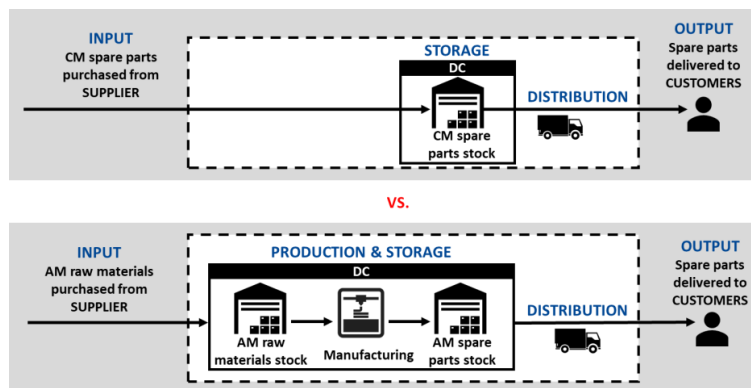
INPUT
CM spare parts purchased from SUPPLIER

STORAGE
DC
CM spare parts stock

DISTRIBUTION

OUTPUT
Spare parts delivered to CUSTOMERS

VS.

INPUT
AM raw materials purchased from SUPPLIER

PRODUCTION & STORAGE
DC
AM raw materials stock
Manufacturing
AM spare parts stock

DISTRIBUTION

OUTPUT
Spare parts delivered to CUSTOMERS